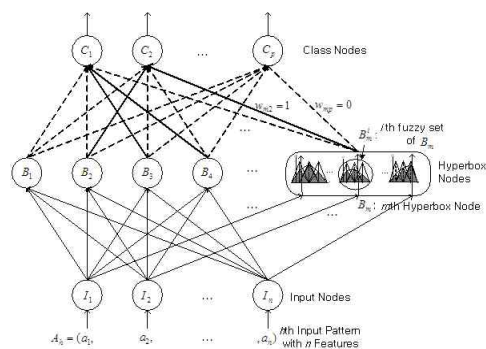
$C_1$ $C_2$ ... $C_p$ Class Nodes

$w_{m2}=1$ $w_{mp}=0$

$B_m^i$: $i$th fuzzy set of $B_m$

$B_1$ $B_2$ $B_3$ $B_4$ ... Hyperbox Nodes

$B_m$: $m$th Hyperbox Node

$I_1$ $I_2$ ... $I_n$ Input Nodes

$A_h=(a_1,$ $a_2,$ ... $,a_n)$ $h$th Input Pattern with $n$ Features